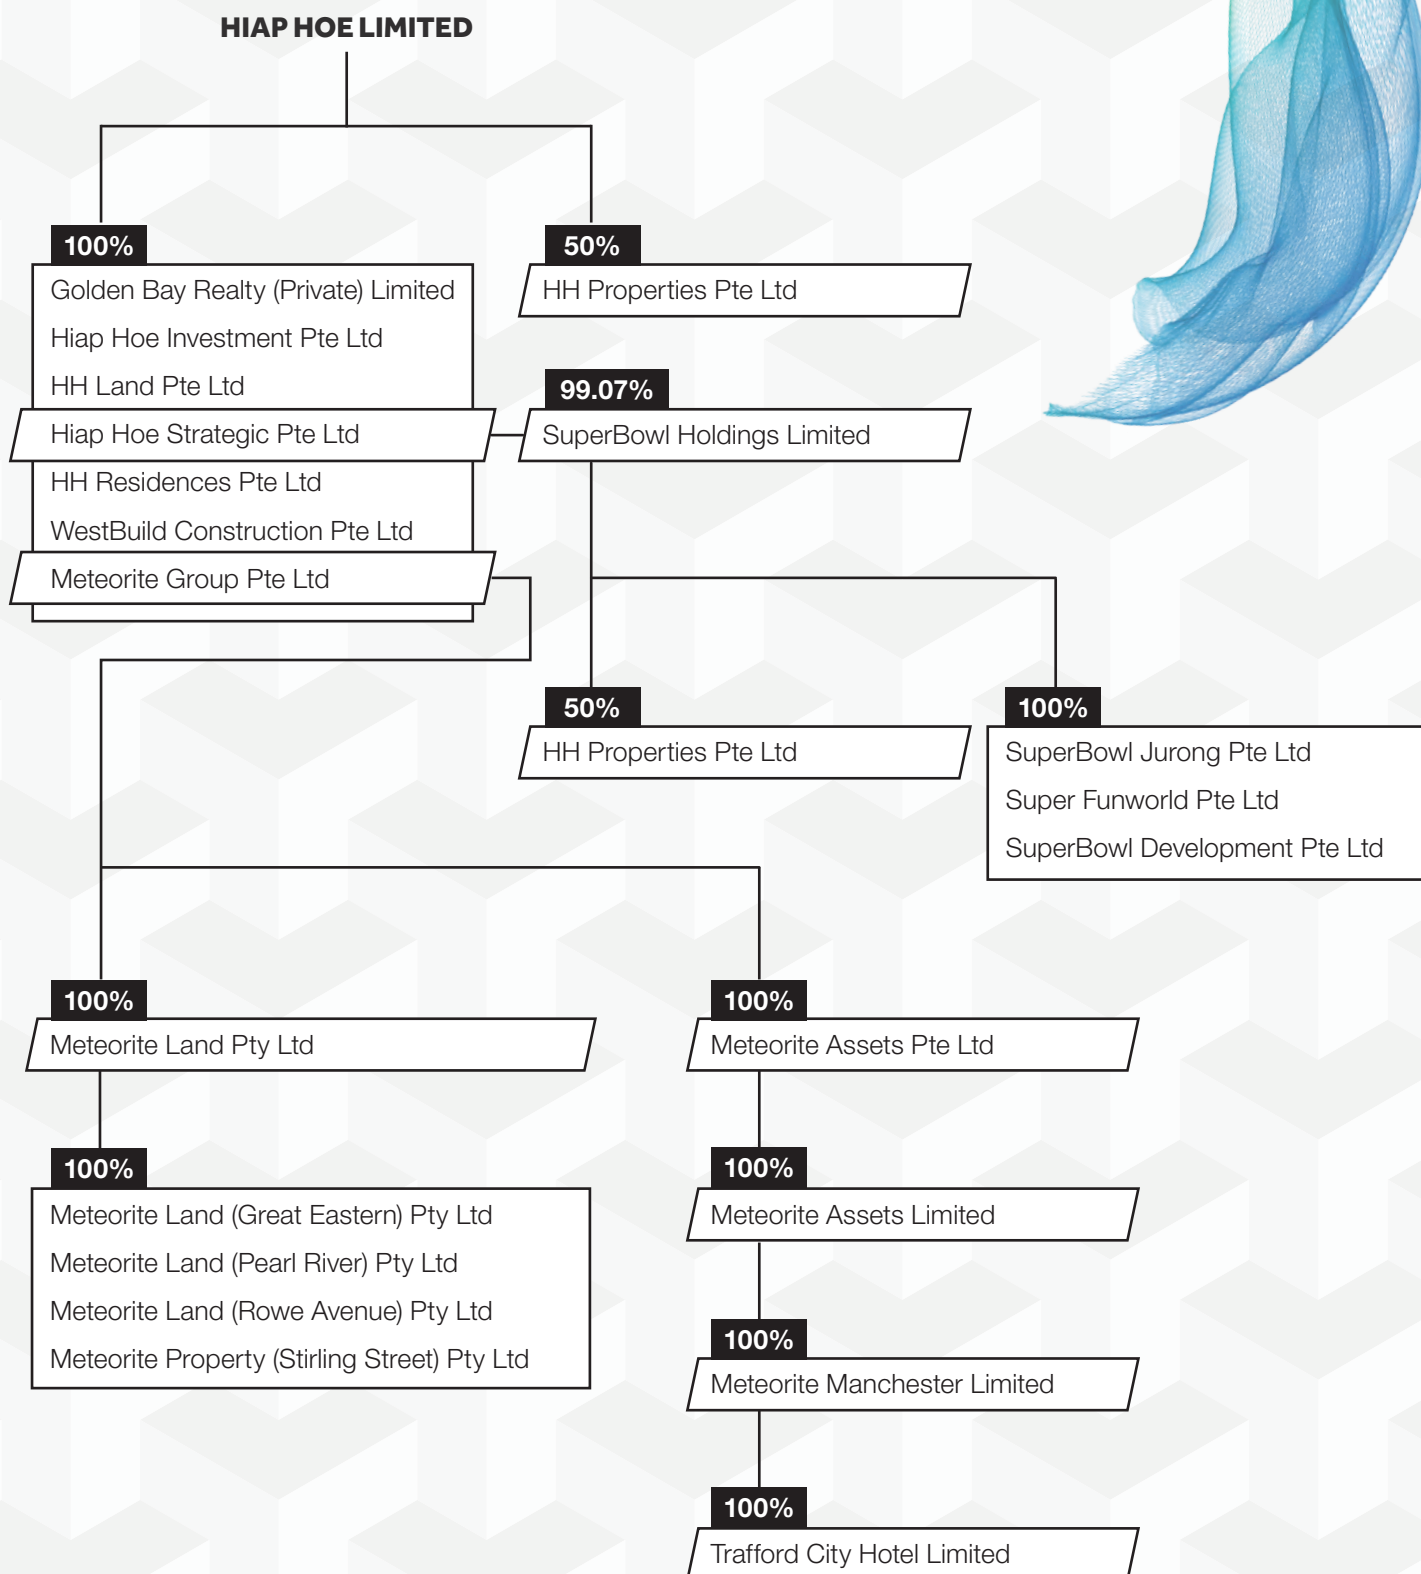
HIAP HOE LIMITED

100%
Golden Bay Realty (Private) Limited
Hiap Hoe Investment Pte Ltd
HH Land Pte Ltd
Hiap Hoe Strategic Pte Ltd
HH Residences Pte Ltd
WestBuild Construction Pte Ltd
Meteorite Group Pte Ltd

50%
HH Properties Pte Ltd

99.07%
SuperBowl Holdings Limited

50%
HH Properties Pte Ltd

100%
SuperBowl Jurong Pte Ltd
Super Funworld Pte Ltd
SuperBowl Development Pte Ltd

100%
Meteorite Land Pty Ltd

100%
Meteorite Land (Great Eastern) Pty Ltd
Meteorite Land (Pearl River) Pty Ltd
Meteorite Land (Rowe Avenue) Pty Ltd
Meteorite Property (Stirling Street) Pty Ltd

100%
Meteorite Assets Pte Ltd

100%
Meteorite Assets Limited

100%
Meteorite Manchester Limited

100%
Trafford City Hotel Limited